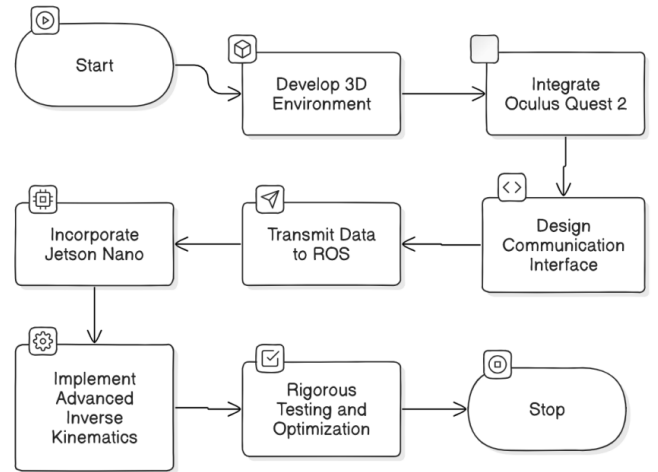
Start

Develop 3D Environment

Integrate Oculus Quest 2

Design Communication Interface

Transmit Data to ROS

Incorporate Jetson Nano

Implement Advanced Inverse Kinematics

Rigorous Testing and Optimization

Stop